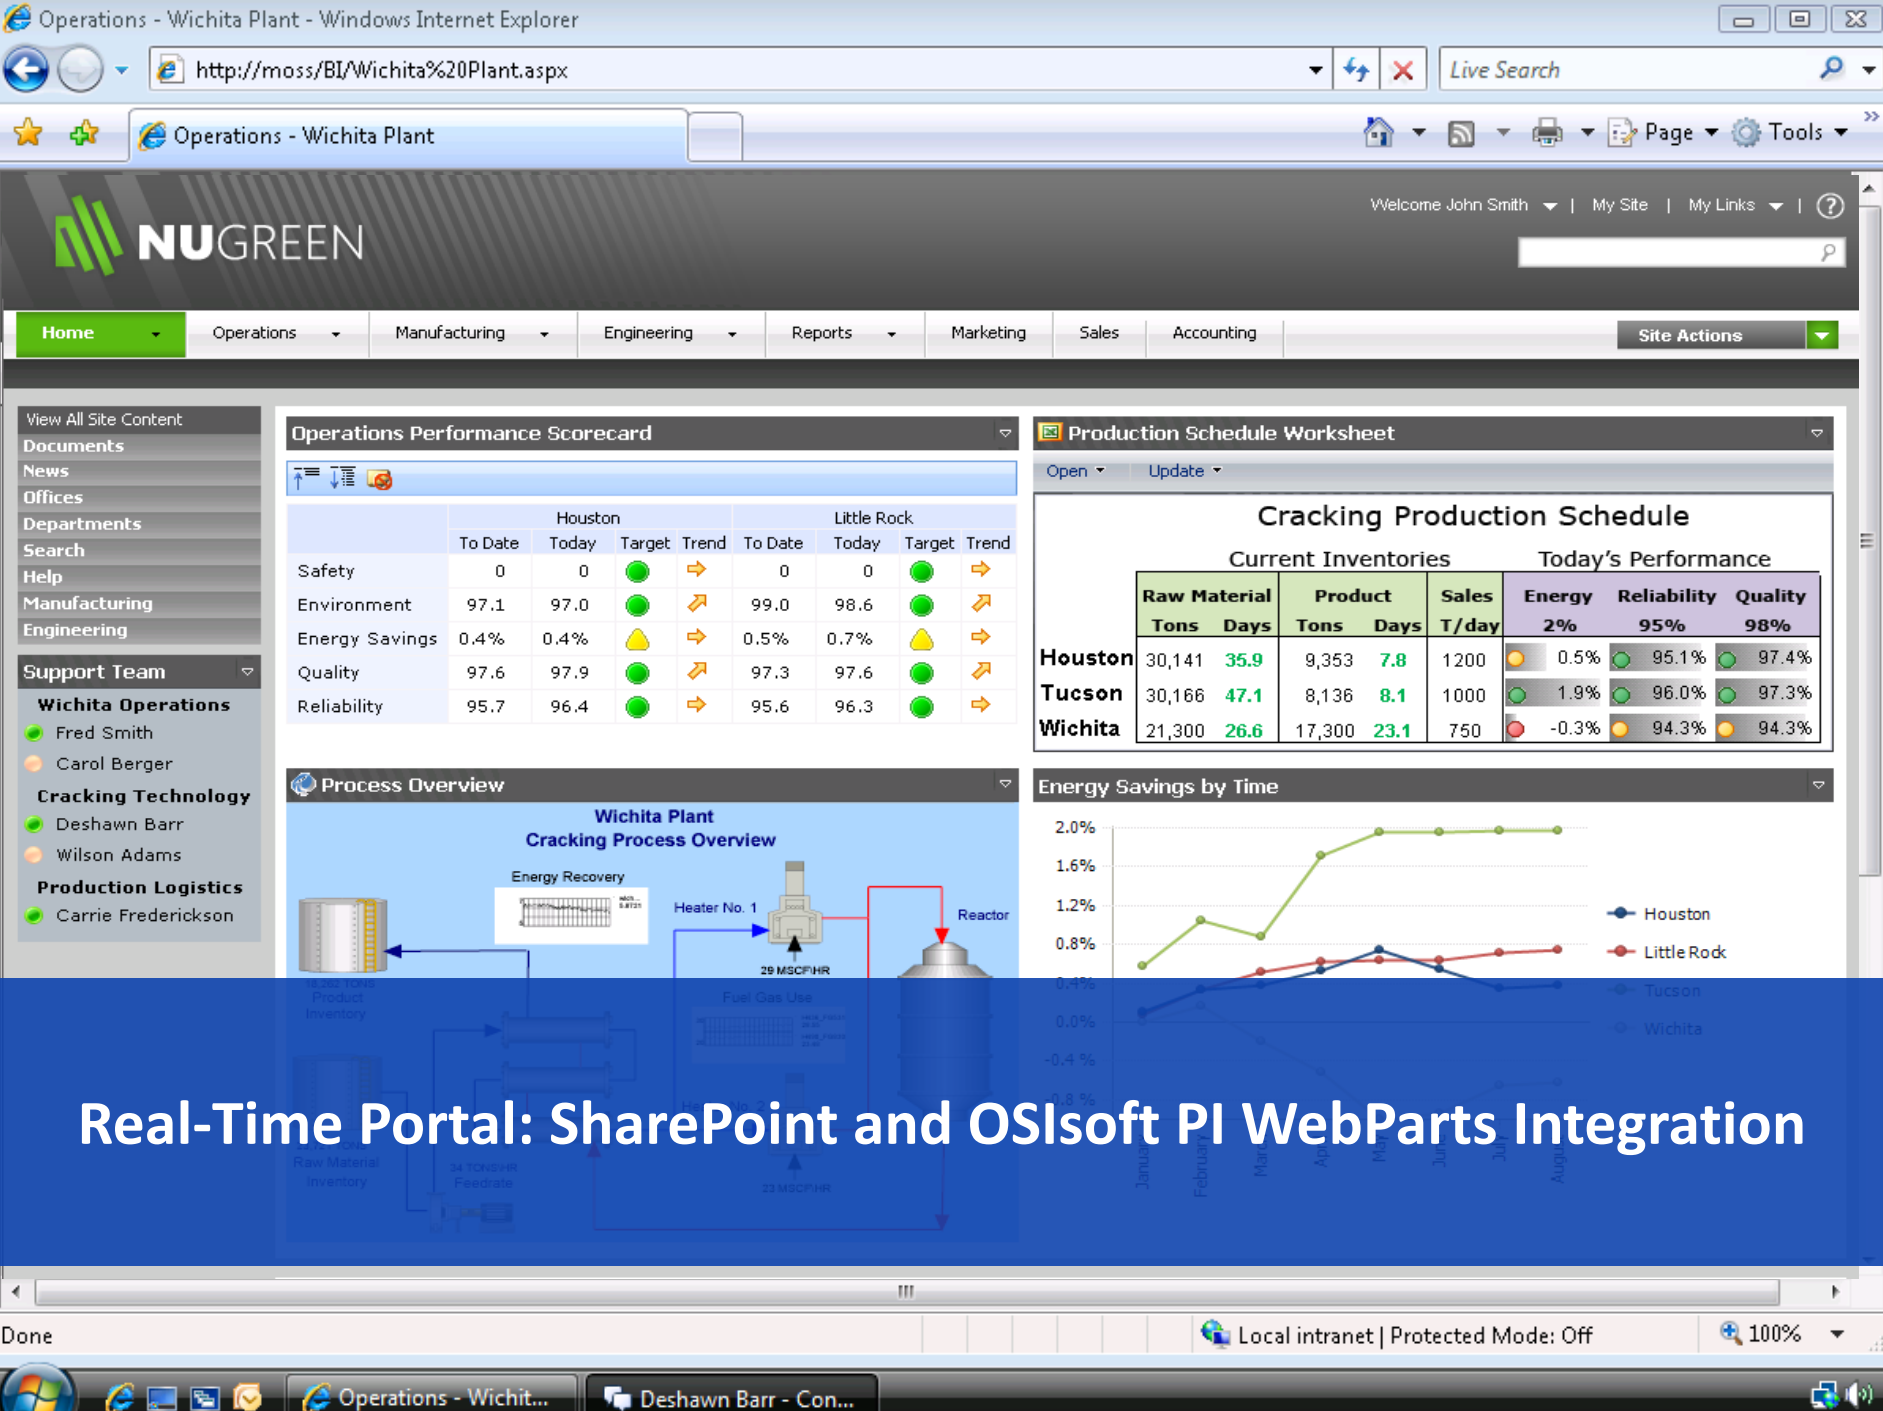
Operations - Wichita Plant - Windows Internet Explorer

http://moss/BI/Wichita%20Plant.aspx

Live Search

Operations - Wichita Plant

Page Tools

NUGREEN

Welcome John Smith | My Site | My Links |

Home | Operations | Manufacturing | Engineering | Reports | Marketing | Sales | Accounting

Site Actions

View All Site Content
Documents
News
Offices
Departments
Search
Help
Manufacturing
Engineering

Support Team
Wichita Operations
Fred Smith
Carol Berger
Cracking Technology
Deshawn Barr
Wilson Adams
Production Logistics
Carrie Frederickson

Operations Performance Scorecard

| | Houston To Date | Houston Today | Target | Trend | Little Rock To Date | Little Rock Today | Target | Trend |
|---|---|---|---|---|---|---|---|---|
| Safety | 0 | 0 | | | 0 | 0 | | |
| Environment | 97.1 | 97.0 | | | 99.0 | 98.6 | | |
| Energy Savings | 0.4% | 0.4% | | | 0.5% | 0.7% | | |
| Quality | 97.6 | 97.9 | | | 97.3 | 97.6 | | |
| Reliability | 95.7 | 96.4 | | | 95.6 | 96.3 | | |

Production Schedule Worksheet

Open Update

Cracking Production Schedule

Current Inventories | Today's Performance

| | Raw Material Tons | Raw Material Days | Product Tons | Product Days | Sales T/day | Energy 2% | Reliability 95% | Quality 98% |
|---|---|---|---|---|---|---|---|---|
| Houston | 30,141 | 35.9 | 9,353 | 7.8 | 1200 | 0.5% | 95.1% | 97.4% |
| Tucson | 30,166 | 47.1 | 8,136 | 8.1 | 1000 | 1.9% | 96.0% | 97.3% |
| Wichita | 21,300 | 26.6 | 17,300 | 23.1 | 750 | -0.3% | 94.3% | 94.3% |

Process Overview

Wichita Plant
Cracking Process Overview
Energy Recovery
Heater No. 1
Reactor
29 MSCF/HR

Energy Savings by Time

2.0%
1.6%
1.2%
0.8%

Houston
Little Rock

Real-Time Portal: SharePoint and OSIsoft PI WebParts Integration

Done

Local intranet | Protected Mode: Off

100%

Operations - Wichit...

Deshawn Barr - Con...